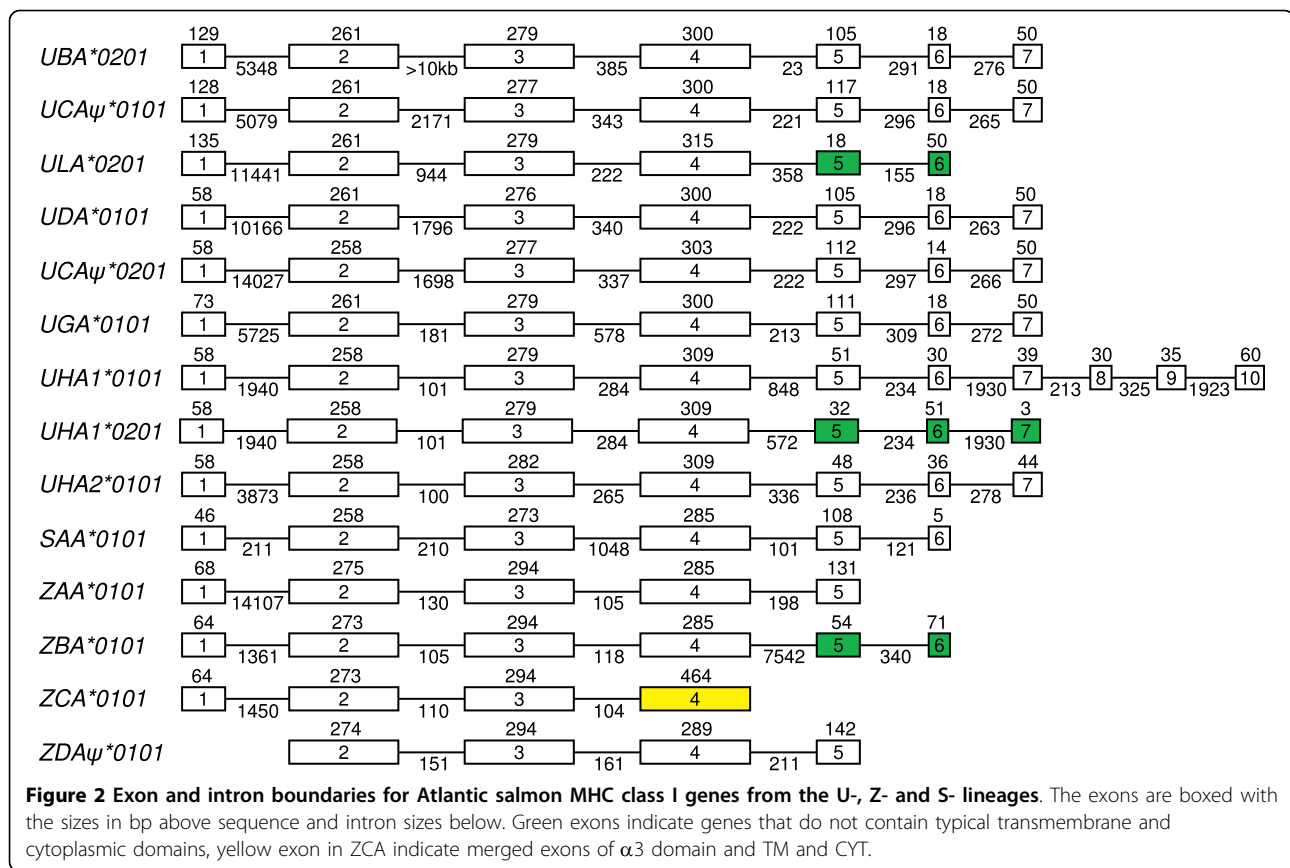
UBA*0201
129 1 5348 261 2 >10kb 279 3 385 300 4 23 105 5 291 18 6 276 50 7

UCAψ*0101
128 1 5079 261 2 2171 277 3 343 300 4 221 117 5 296 18 6 265 50 7

ULA*0201
135 1 11441 261 2 944 279 3 222 315 4 358 18 5 155 50 6

UDA*0101
58 1 10166 261 2 1796 276 3 340 300 4 222 105 5 296 18 6 263 50 7

UCAψ*0201
58 1 14027 258 2 1698 277 3 337 303 4 222 112 5 297 14 6 266 50 7

UGA*0101
73 1 5725 261 2 181 279 3 578 300 4 213 111 5 309 18 6 272 50 7

UHA1*0101
58 1 1940 258 2 101 279 3 284 309 4 848 51 5 234 30 6 1930 39 7 213 30 8 325 35 9 1923 60 10

UHA1*0201
58 1 1940 258 2 101 279 3 284 309 4 572 32 5 234 51 6 1930 3 7

UHA2*0101
58 1 3873 258 2 100 282 3 265 309 4 336 48 5 236 36 6 278 44 7

SAA*0101
46 1 211 258 2 210 273 3 1048 285 4 101 108 5 121 5 6

ZAA*0101
68 1 14107 275 2 130 294 3 105 285 4 198 131 5

ZBA*0101
64 1 1361 273 2 105 294 3 118 285 4 7542 54 5 340 71 6

ZCA*0101
64 1 1450 273 2 110 294 3 104 464 4

ZDAψ*0101
274 2 151 294 3 161 289 4 211 142 5

**Figure 2 Exon and intron boundaries for Atlantic salmon MHC class I genes from the U-, Z- and S- lineages**. The exons are boxed with the sizes in bp above sequence and intron sizes below. Green exons indicate genes that do not contain typical transmembrane and cytoplasmic domains, yellow exon in ZCA indicate merged exons of $\alpha3$ domain and TM and CYT.